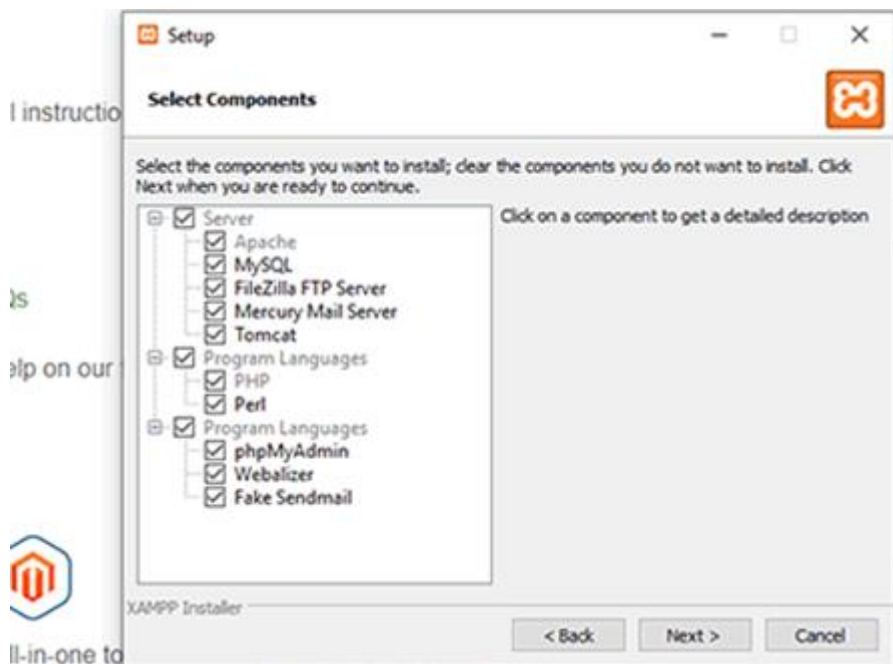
l instructio

ds

elp on our

ll-in-one to

Setup

Select Components

Select the components you want to install; clear the components you do not want to install. Click Next when you are ready to continue.

Server
Apache
MySQL
FileZilla FTP Server
Mercury Mail Server
Tomcat
Program Languages
PHP
Perl
Program Languages
phpMyAdmin
Webalizer
Fake Sendmail

Click on a component to get a detailed description

XAMPP Installer

< Back
Next >
Cancel